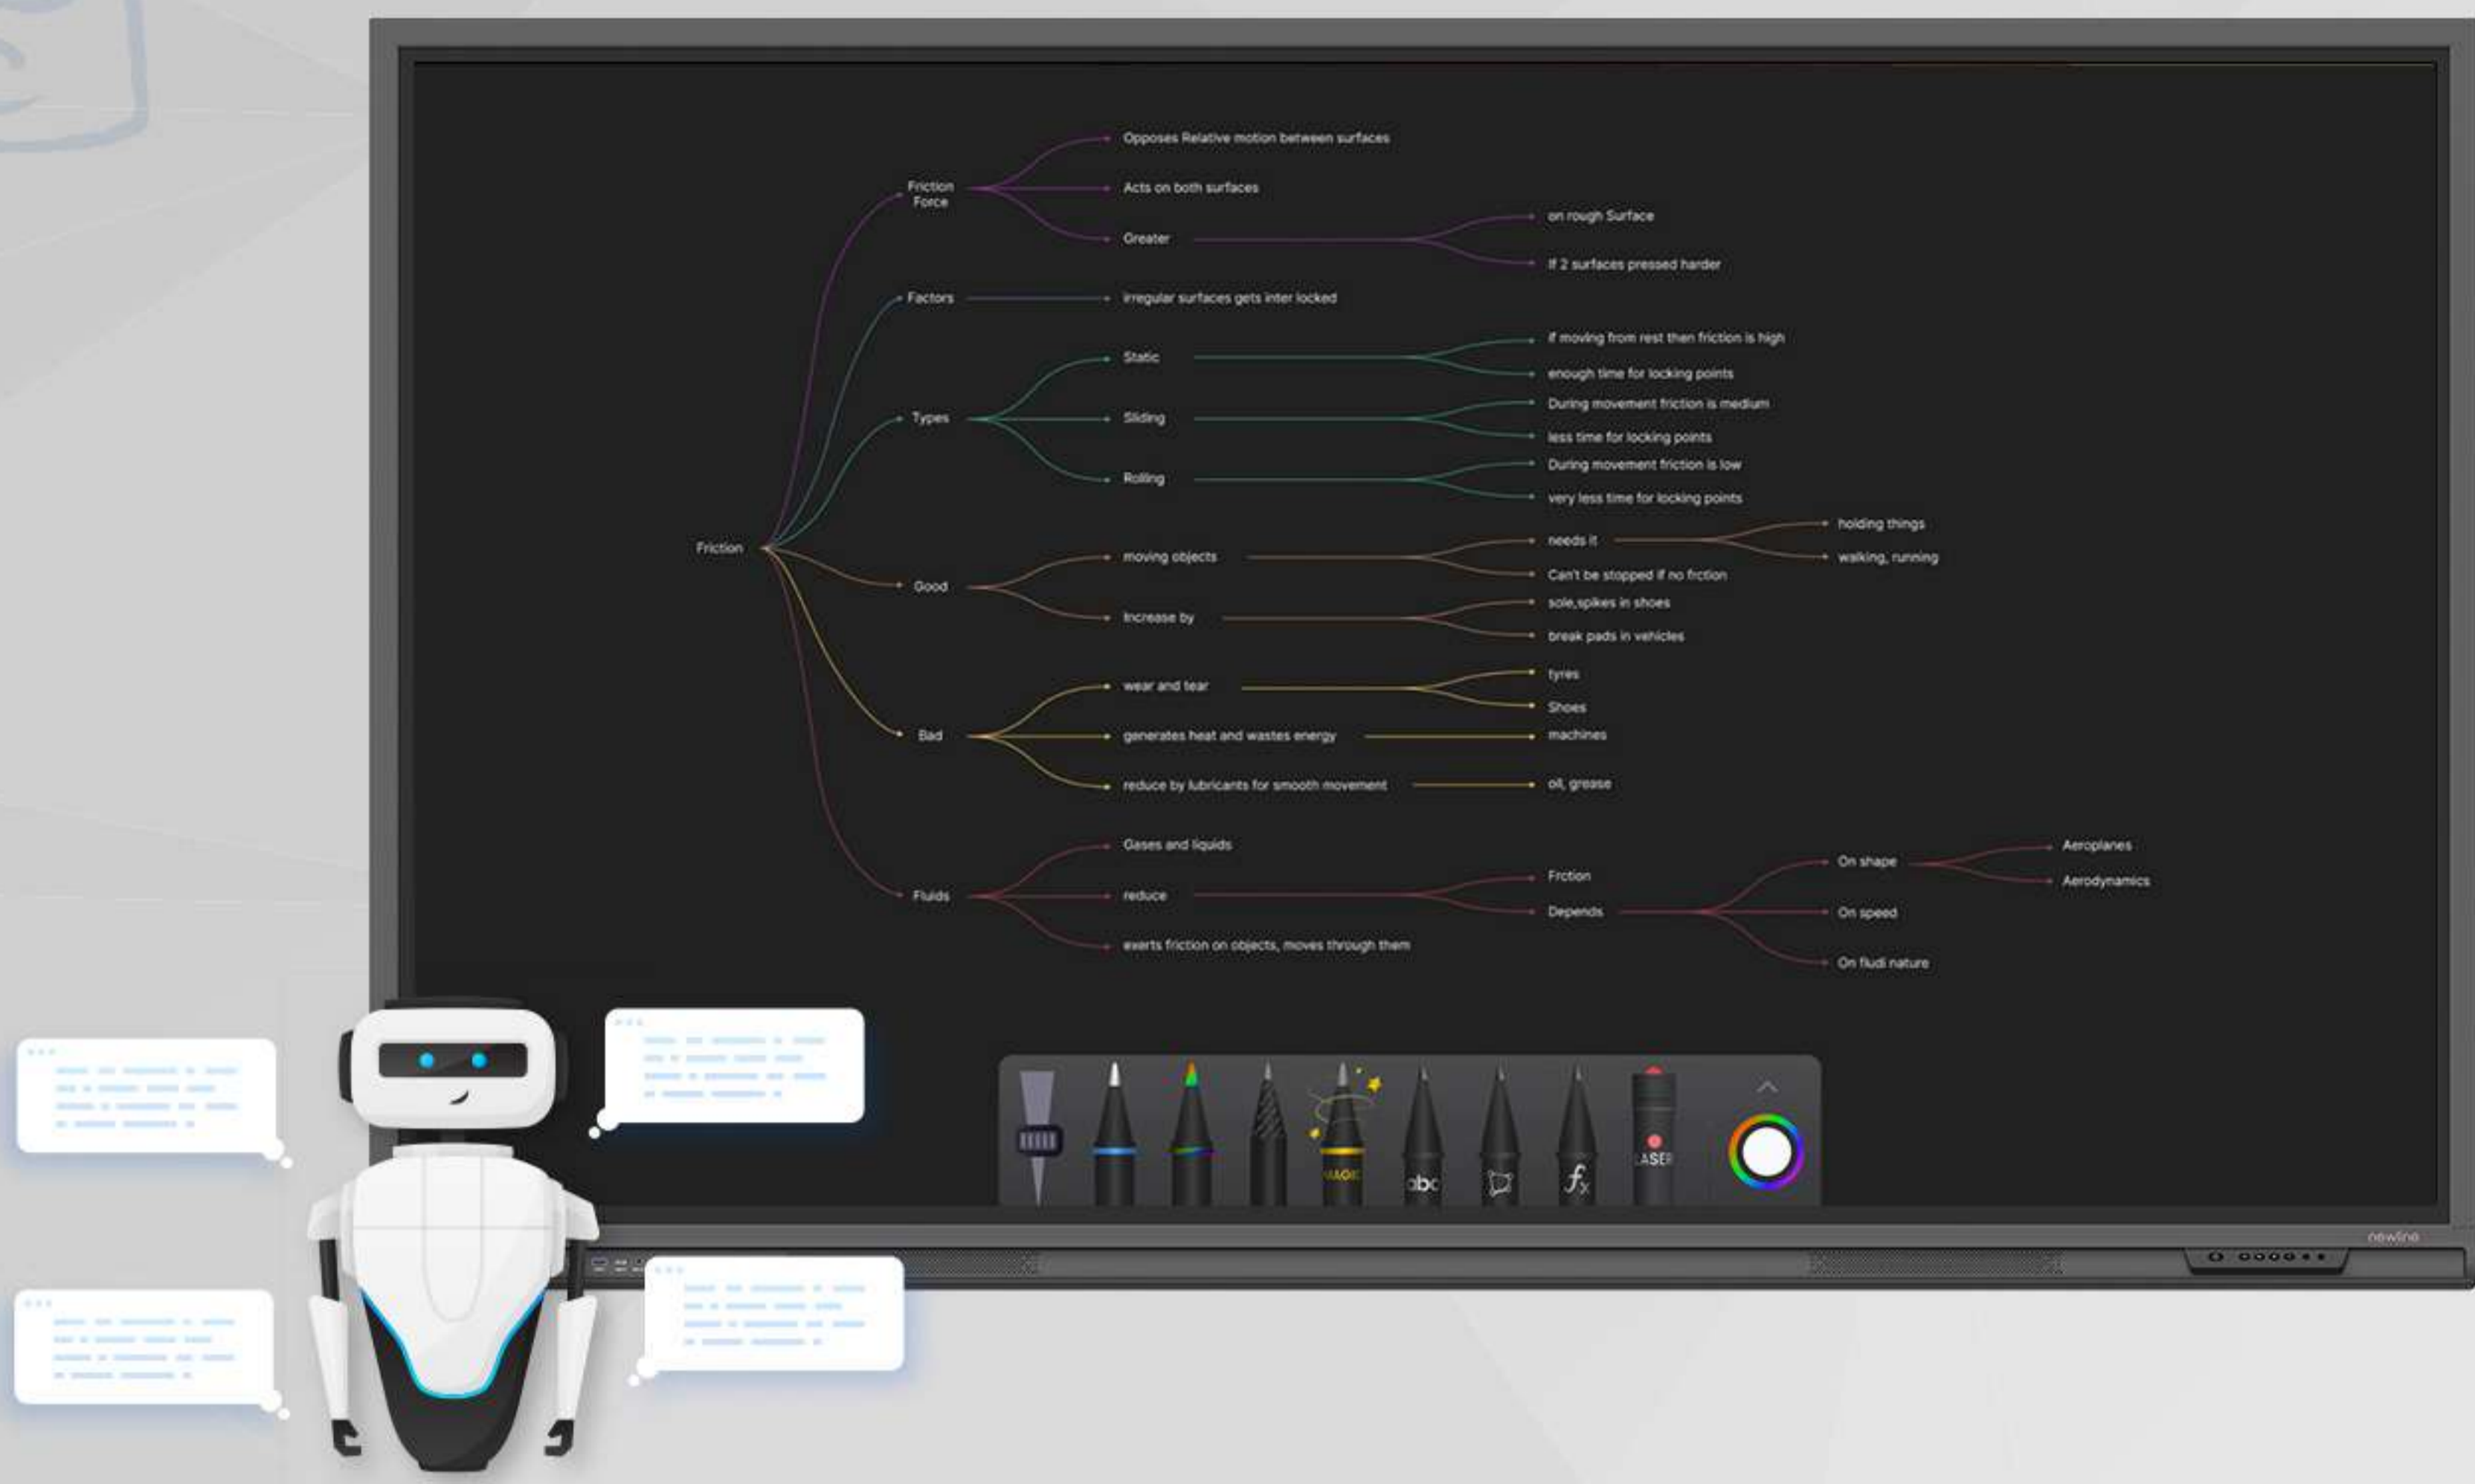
Friction

Friction Force
Opposes Relative motion between surfaces
Acts on both surfaces
Greater
on rough Surface
If 2 surfaces pressed harder

Factors
irregular surfaces gets inter locked

Types
Static
If moving from rest then friction is high
enough time for locking points
Sliding
During movement friction is medium
less time for locking points
Rolling
During movement friction is low
very less time for locking points

Good
moving objects
needs it
holding things
walking, running
Can't be stopped if no friction
Increase by
sole,spikes in shoes
break pads in vehicles

Bad
wear and tear
tyres
Shoes
generates heat and wastes energy
machines
reduce by lubricants for smooth movement
oil, grease

Fluids
Gases and liquids
reduce
Frction
Depends
On shape
Aeroplanes
Aerodynamics
On speed
On fludi nature
exerts friction on objects, moves through them

MAGIC
abc
$f_x$
LASER
newline